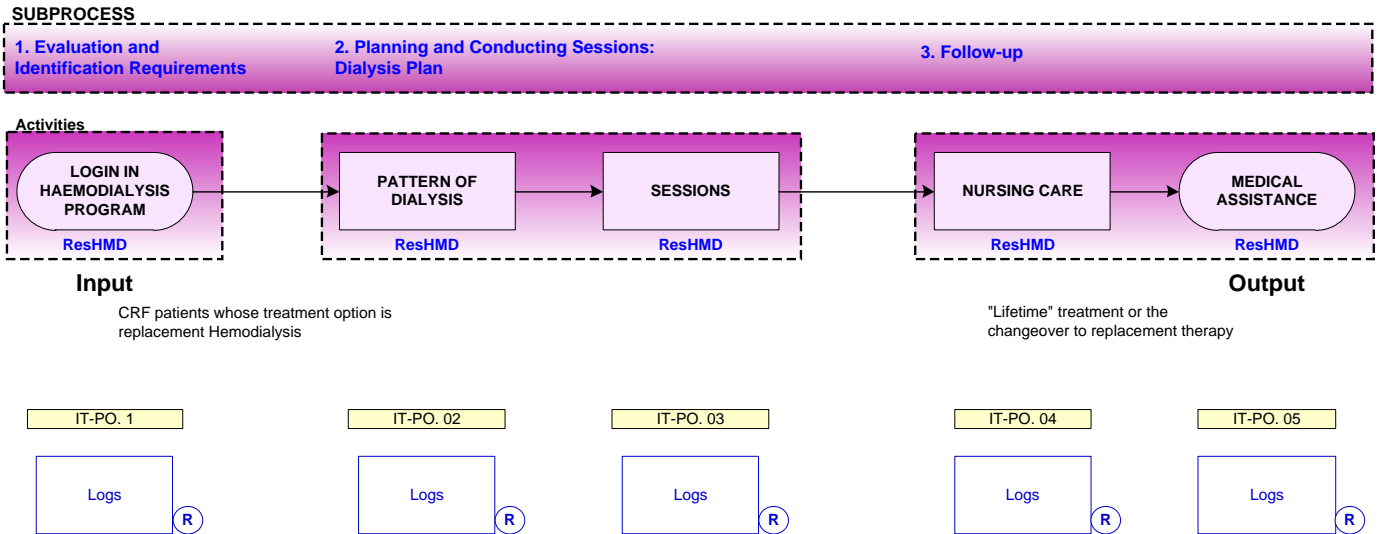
SUBPROCESS

1. Evaluation and Identification Requirements

2. Planning and Conducting Sessions: Dialysis Plan

3. Follow-up

Activities

LOGIN IN HAEMODIALYSIS PROGRAM

ResHMD

PATTERN OF DIALYSIS

ResHMD

SESSIONS

ResHMD

NURSING CARE

ResHMD

MEDICAL ASSISTANCE

ResHMD

Input

CRF patients whose treatment option is replacement Hemodialysis

Output

"Lifetime" treatment or the changeover to replacement therapy

IT-PO. 1

Logs

R

IT-PO. 02

Logs

R

IT-PO. 03

Logs

R

IT-PO. 04

Logs

R

IT-PO. 05

Logs

R